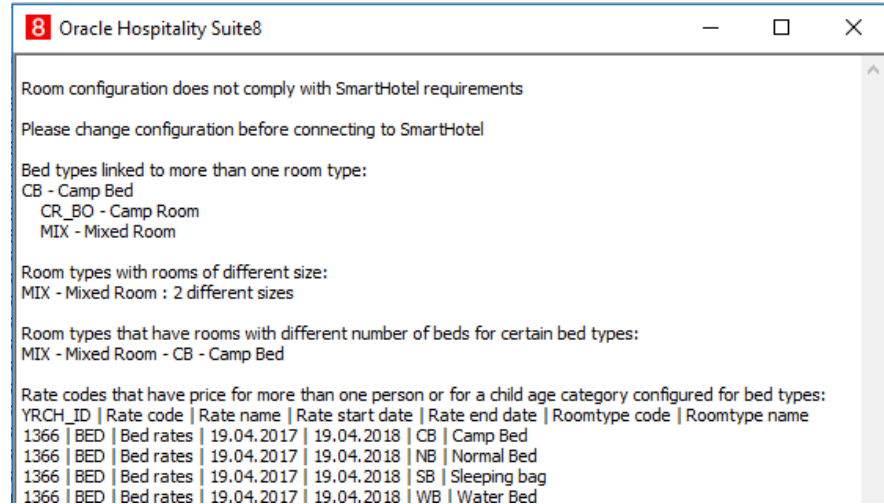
8 Oracle Hospitality Suite8

Room configuration does not comply with SmartHotel requirements

Please change configuration before connecting to SmartHotel

Bed types linked to more than one room type:
CB - Camp Bed
CR_BO - Camp Room
MIX - Mixed Room

Room types with rooms of different size:
MIX - Mixed Room : 2 different sizes

Room types that have rooms with different number of beds for certain bed types:
MIX - Mixed Room - CB - Camp Bed

Rate codes that have price for more than one person or for a child age category configured for bed types:
YRCH_ID | Rate code | Rate name | Rate start date | Rate end date | Roomtype code | Roomtype name
1366 | BED | Bed rates | 19.04.2017 | 19.04.2018 | CB | Camp Bed
1366 | BED | Bed rates | 19.04.2017 | 19.04.2018 | NB | Normal Bed
1366 | BED | Bed rates | 19.04.2017 | 19.04.2018 | SB | Sleeping bag
1366 | BED | Bed rates | 19.04.2017 | 19.04.2018 | WB | Water Bed